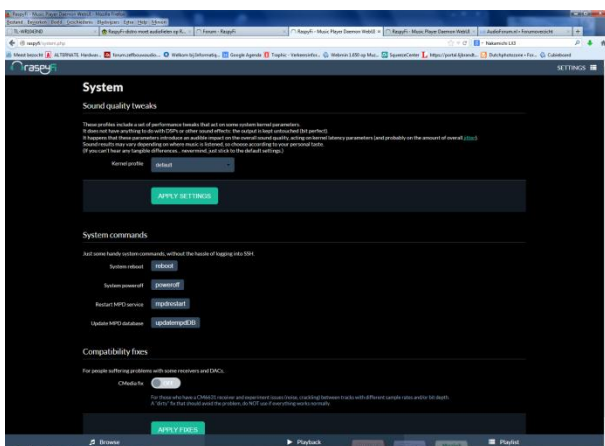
RaspyFi - Music Player Daemon WebUI - Mozilla Firefox

Bestand Bewerken Beeld Geschiedenis Bladwijzers Extra Help

RaspyFi - Music Player Daemon WebUI

raspyfi.local/settings.php

Meest bezocht

RaspyFi

SETTINGS

System

Sound quality tweaks

These profiles include a set of performance tweaks that act on some system kernel parameters. It does not have anything to do with DSPs or other sound effects: the output is kept untouched (bit perfect). It happens that these parameters introduce an audible impact on the overall sound quality, acting on kernel latency parameters (and probably on the amount of overall jitter). Sound results may vary depending on where music is listened, so choose according to your personal taste. (If you can't hear any tangible differences... nevermind, just stick to the default settings.)

Kernel profile default

APPLY SETTINGS

System commands

Just some handy system commands, without the hassle of logging into SSH.

System reboot reboot

System poweroff poweroff

Restart MPD service mpdrestart

Update MPD database updatempdDB

Compatibility fixes

For people suffering problems with some receivers and DACs.

CMedia fix OFF

For those who have a CM6631 receiver and experiment issues (noise, crackling) between tracks with different sample rates and/or bit depth. A "dirty" fix that should avoid the problem, do NOT use if everything works normally.

APPLY FIXES

Browse

Playback

Playlist